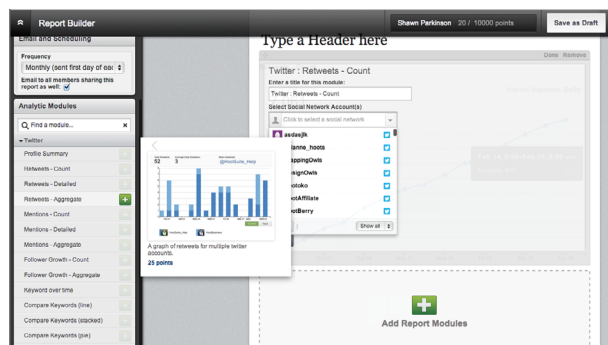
Report Builder

Shawn Parkinson 20 / 10000 points

Save as Draft

Email and Scheduling

Frequency

Monthly (sent first day of eac

Email to all members sharing this report as well:

Analytic Modules

Find a module...

Twitter

Profile Summary

Retweets - Count

Retweets - Detailed

Retweets - Aggregate

Mentions - Count

Mentions - Detailed

Mentions - Aggregate

Follower Growth - Count

Follower Growth - Aggregate

Keyword over time

Compare Keywords (line)

Compare Keywords (stacked)

Compare Keywords (pie)

52

3

@Hootsuite_Help

A graph of retweets for multiple twitter accounts.

25 points

Type a Header here

Done Remove

Twitter : Retweets - Count

Enter a title for this module:

Twitter : Retweets - Count

Select Social Network Account(s)

Click to select a social network

asdasjlk

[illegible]anne_hoots

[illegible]appingOwls

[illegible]signOwls

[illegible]otoko

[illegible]otAffiliate

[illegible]otBerry

Show all

Add Report Modules